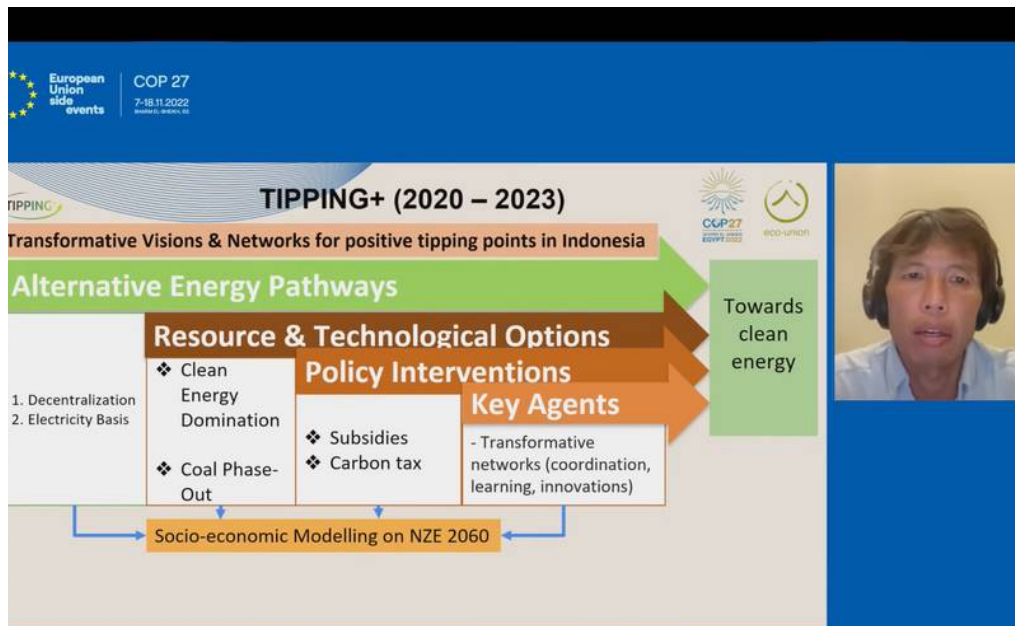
European Union side events

COP 27
7-18.11.2022
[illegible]

TIPPING

TIPPING+ (2020 – 2023)

COP27
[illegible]
EGYPT 2022

eco-union

Transformative Visions & Networks for positive tipping points in Indonesia

Alternative Energy Pathways

Towards clean energy

1. Decentralization
2. Electricity Basis

Resource & Technological Options

❖ Clean Energy Domination

❖ Coal Phase-Out

Policy Interventions

❖ Subsidies
❖ Carbon tax

Key Agents

- Transformative networks (coordination, learning, innovations)

Socio-economic Modelling on NZE 2060